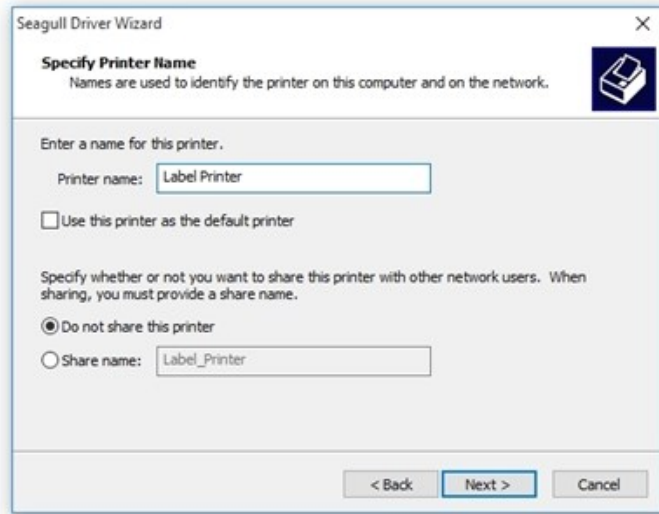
Seagull Driver Wizard

×

Specify Printer Name
Names are used to identify the printer on this computer and on the network.

Enter a name for this printer.

Printer name: Label Printer

Use this printer as the default printer

Specify whether or not you want to share this printer with other network users. When sharing, you must provide a share name.

Do not share this printer

Share name: Label_Printer

< Back

Next >

Cancel